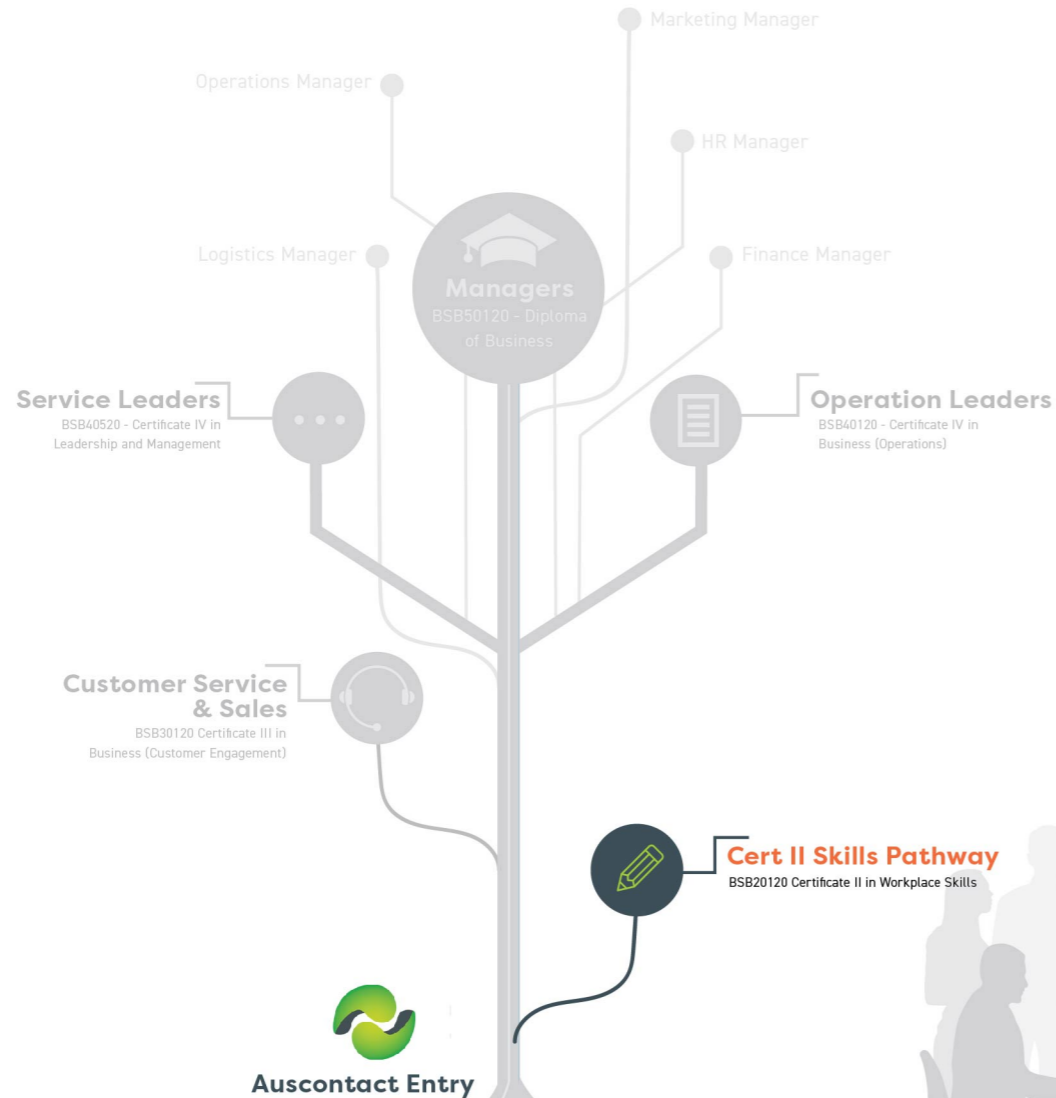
Marketing Manager

Operations Manager

HR Manager

Logistics Manager

Finance Manager

Managers
BSB50120 - Diploma of Business

Service Leaders
BSB40520 - Certificate IV in Leadership and Management

Operation Leaders
BSB40120 - Certificate IV in Business (Operations)

Customer Service & Sales
BSB30120 Certificate III in Business (Customer Engagement)

Cert II Skills Pathway
BSB20120 Certificate II in Workplace Skills

Auscontact Entry